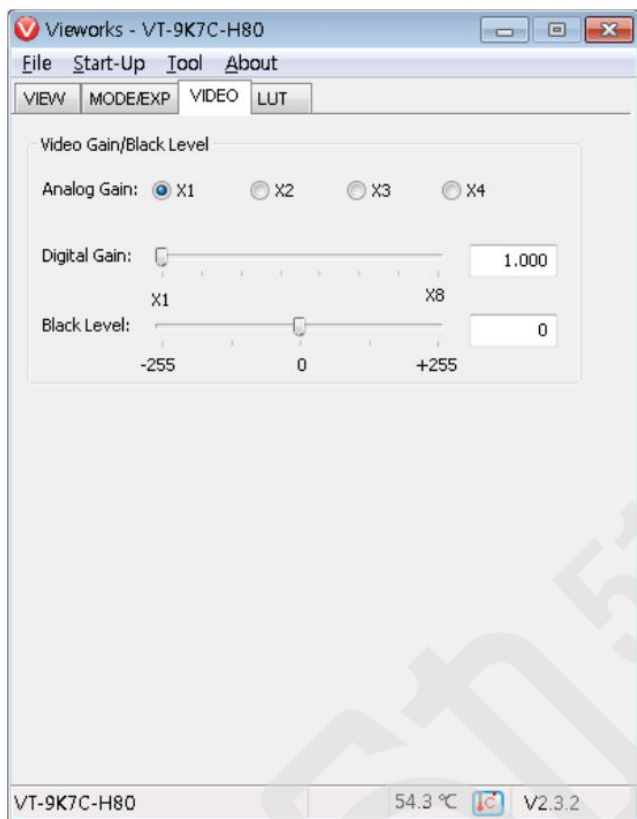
Vieworks - VT-9K7C-H80

File Start-Up Tool About

VIEW MODE/EXP VIDEO LUT

Video Gain/Black Level

Analog Gain: X1 X2 X3 X4

Digital Gain: 1.000

X1 X8

Black Level: 0

-255 0 +255

VT-9K7C-H80 54.3 ℃ V2.3.2